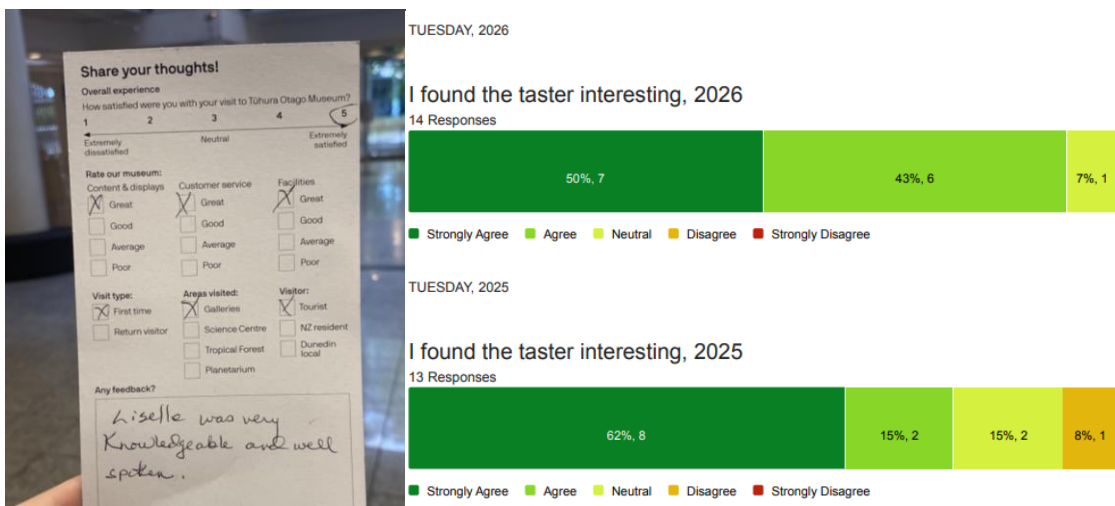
Share your thoughts!

Overall experience
How satisfied were you with your visit to Tūhura Otago Museum?

1 2 3 4 5

Extremely dissatisfied
Neutral
Extremely satisfied

Rate our museum:

Content & displays
Great
Good
Average
Poor

Customer service
Great
Good
Average
Poor

Facilities
Great
Good
Average
Poor

Visit type:
First time
Return visitor

Areas visited:
Galleries
Science Centre
Tropical Forest
Planetarium

Visitor:
Tourist
NZ resident
Dunedin local

Any feedback?
Liselle was very Knowledgeable and well spoken.

TUESDAY, 2026

I found the taster interesting, 2026
14 Responses

50%, 7
43%, 6
7%, 1

Strongly Agree Agree Neutral Disagree Strongly Disagree

TUESDAY, 2025

I found the taster interesting, 2025
13 Responses

62%, 8
15%, 2
15%, 2
8%, 1

Strongly Agree Agree Neutral Disagree Strongly Disagree